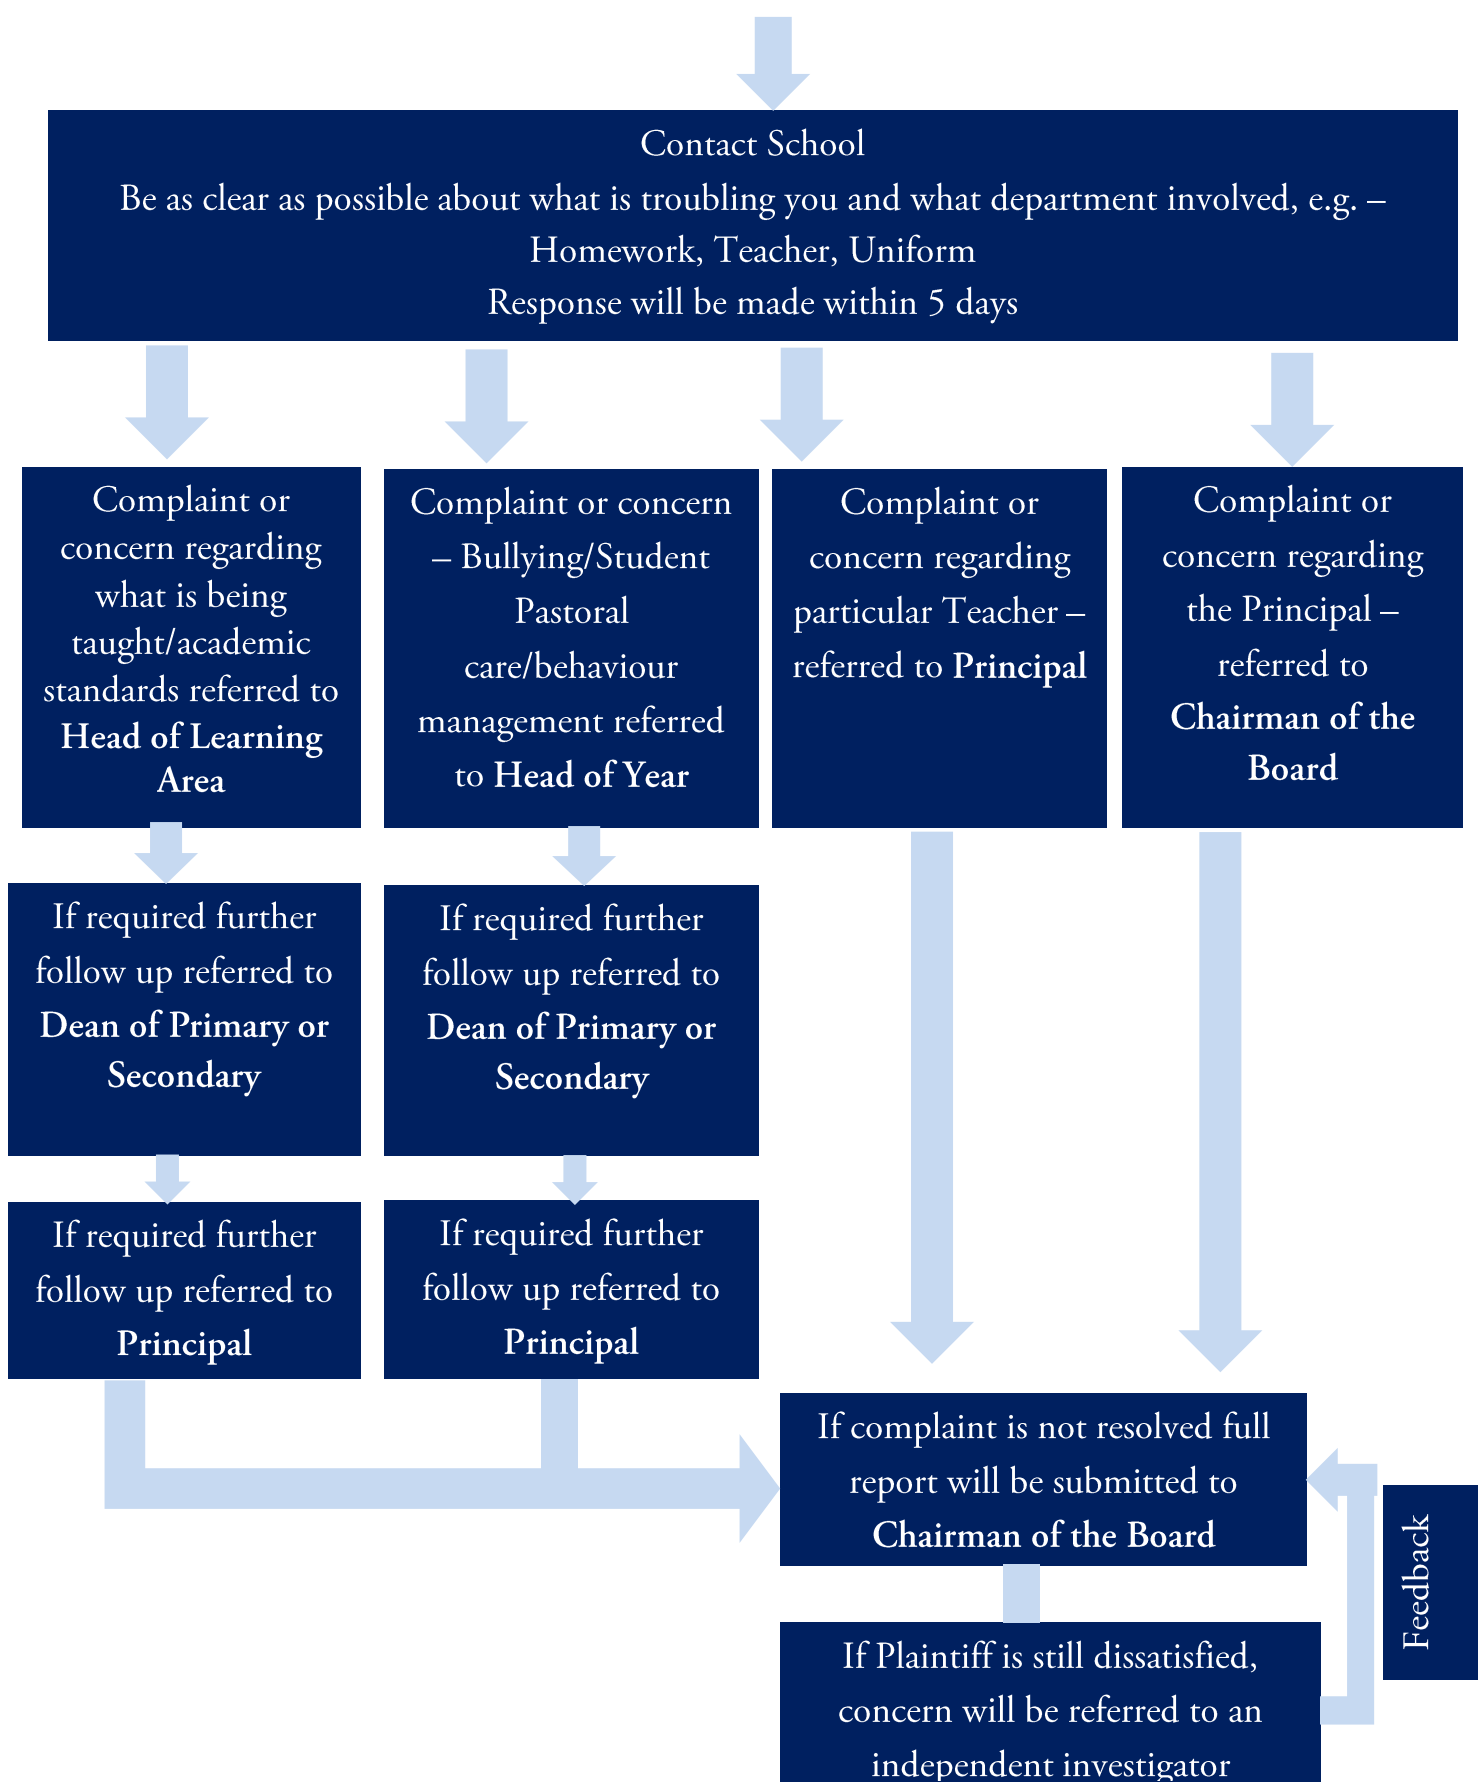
Contact School
Be as clear as possible about what is troubling you and what department involved, e.g. – Homework, Teacher, Uniform
Response will be made within 5 days

Complaint or concern regarding what is being taught/academic standards referred to **Head of Learning Area**

Complaint or concern – Bullying/Student Pastoral care/behaviour management referred to **Head of Year**

Complaint or concern regarding particular Teacher – referred to **Principal**

Complaint or concern regarding the Principal – referred to **Chairman of the Board**

If required further follow up referred to **Dean of Primary or Secondary**

If required further follow up referred to **Dean of Primary or Secondary**

If required further follow up referred to **Principal**

If required further follow up referred to **Principal**

If complaint is not resolved full report will be submitted to **Chairman of the Board**

If Plaintiff is still dissatisfied, concern will be referred to an independent investigator

Feedback